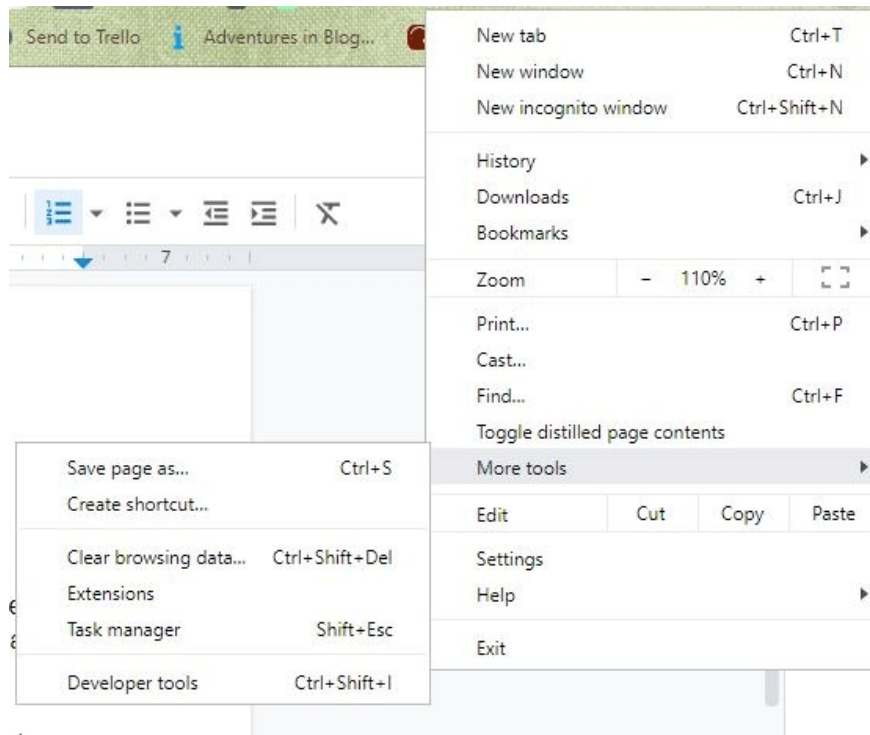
Send to Trello

Adventures in Blog...

7

New tab Ctrl+T
New window Ctrl+N
New incognito window Ctrl+Shift+N

History
Downloads Ctrl+J
Bookmarks

Zoom – 110% +

Print... Ctrl+P
Cast...
Find... Ctrl+F
Toggle distilled page contents
More tools

Edit Cut Copy Paste

Settings
Help

Exit

Save page as... Ctrl+S
Create shortcut...

Clear browsing data... Ctrl+Shift+Del
Extensions
Task manager Shift+Esc

Developer tools Ctrl+Shift+I